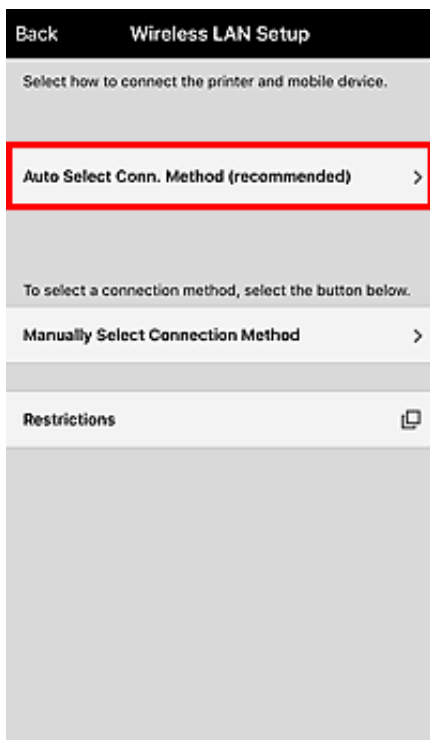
Back Wireless LAN Setup

Select how to connect the printer and mobile device.

Auto Select Conn. Method (recommended) >

To select a connection method, select the button below.

Manually Select Connection Method >

Restrictions